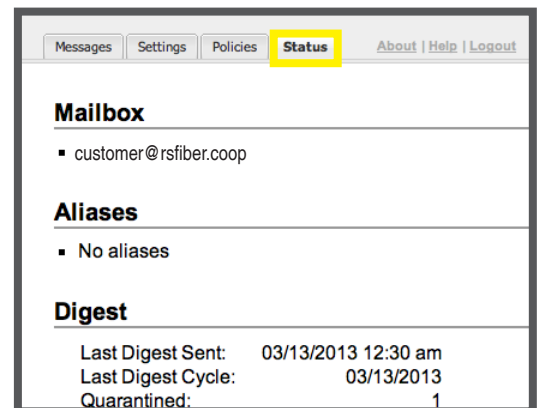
Messages | Settings | Policies | Status

About | Help | Logout

Mailbox

- customer@rsfiber.coop

Aliases

- No aliases

Digest

| | |
|---|---|
| Last Digest Sent: | 03/13/2013 12:30 am |
| Last Digest Cycle: | 03/13/2013 |
| Quarantined: | 1 |